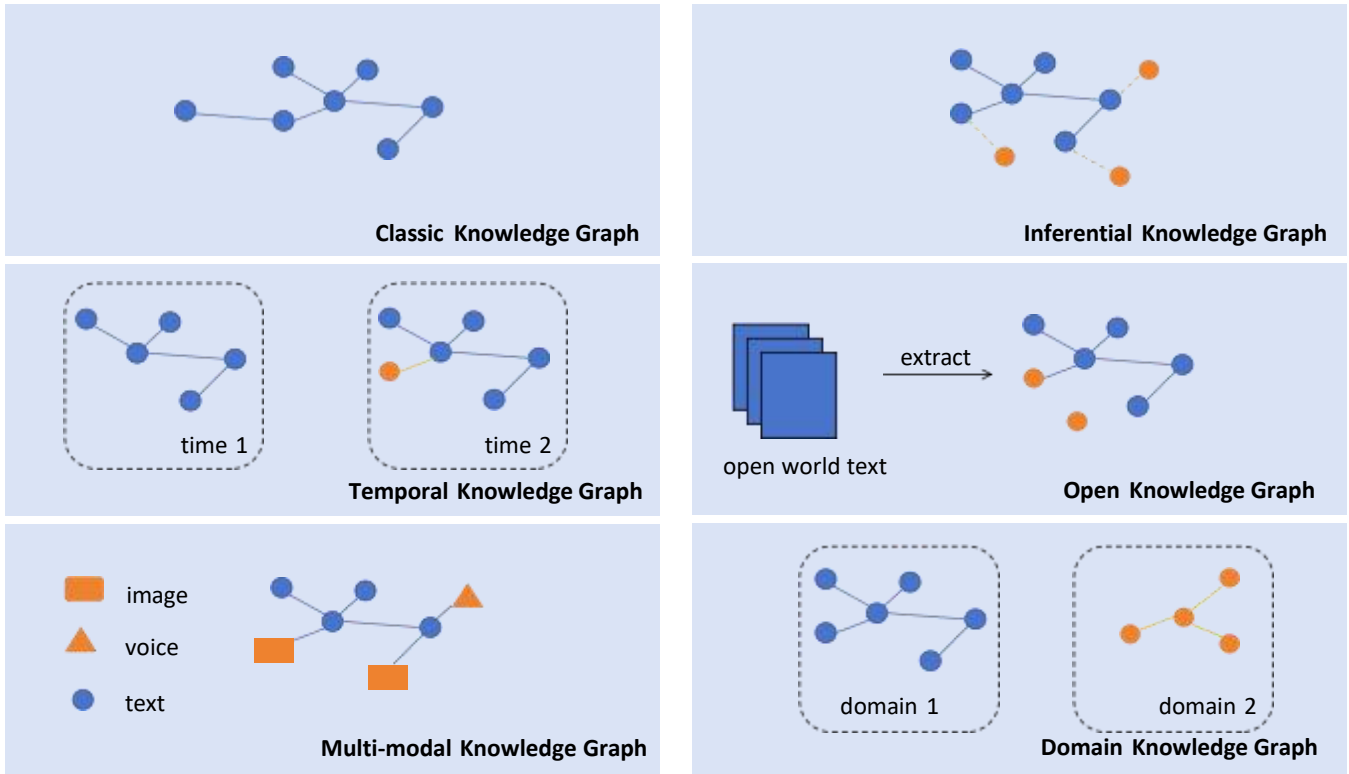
Classic Knowledge Graph

Inferential Knowledge Graph

time 1

time 2

Temporal Knowledge Graph

extract

open world text

Open Knowledge Graph

image

voice

text

Multi-modal Knowledge Graph

domain 1

domain 2

Domain Knowledge Graph